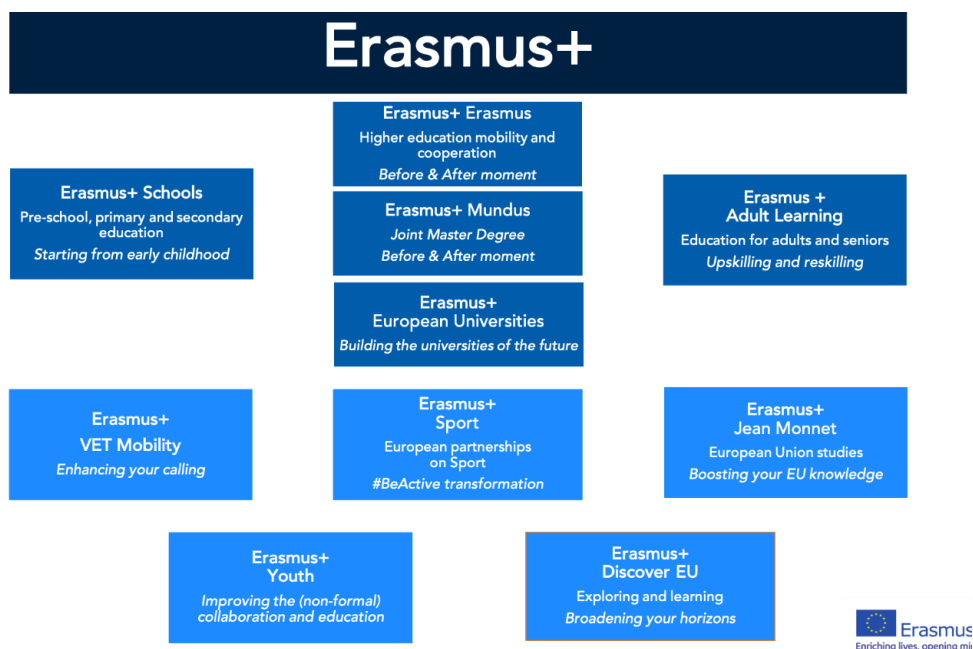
Erasmus+

Erasmus+ Erasmus
Higher education mobility and cooperation
Before & After moment

Erasmus+ Schools
Pre-school, primary and secondary education
Starting from early childhood

Erasmus+ Mundus
Joint Master Degree
Before & After moment

Erasmus + Adult Learning
Education for adults and seniors
Upskilling and reskilling

Erasmus+ European Universities
Building the universities of the future

Erasmus+ VET Mobility
Enhancing your calling

Erasmus+ Sport
European partnerships on Sport
#BeActive transformation

Erasmus+ Jean Monnet
European Union studies
Boosting your EU knowledge

Erasmus+ Youth
Improving the (non-formal) collaboration and education

Erasmus+ Discover EU
Exploring and learning
Broadening your horizons

Erasmus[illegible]
Enriching lives, opening mi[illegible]